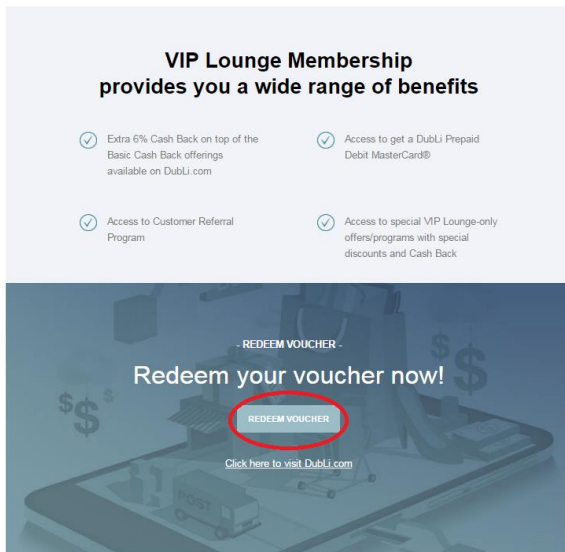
VIP Lounge Membership
provides you a wide range of benefits

Extra 6% Cash Back on top of the Basic Cash Back offerings available on DubLi.com

Access to get a DubLi Prepaid Debit MasterCard®

Access to Customer Referral Program

Access to special VIP Lounge-only offers/programs with special discounts and Cash Back

- REDEEM VOUCHER -

Redeem your voucher now!

REDEEM VOUCHER

Click here to visit DubLi.com